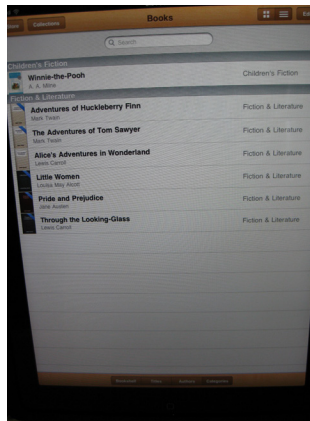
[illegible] Collections Books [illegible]

Search

Children's Fiction

Winnie-the-Pooh
A. A. Milne
Children's Fiction

Fiction & Literature

Adventures of Huckleberry Finn
Mark Twain
Fiction & Literature

The Adventures of Tom Sawyer
Mark Twain
Fiction & Literature

Alice's Adventures in Wonderland
Lewis Carroll
Fiction & Literature

Little Women
Louisa May Alcott
Fiction & Literature

Pride and Prejudice
Jane Austen
Fiction & Literature

Through the Looking-Glass
Lewis Carroll
Fiction & Literature

Bookshelf Titles Authors Categories